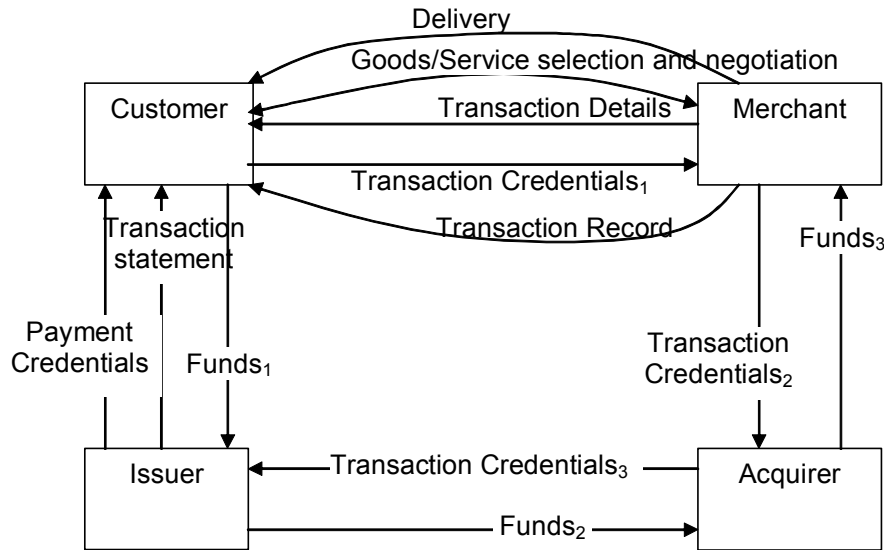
Delivery

Goods/Service selection and negotiation

Customer

Merchant

Transaction Details

Transaction Credentials$_1$

Transaction Record

Transaction statement

Payment Credentials

Funds$_1$

Funds$_3$

Transaction Credentials$_2$

Issuer

Transaction Credentials$_3$

Acquirer

Funds$_2$